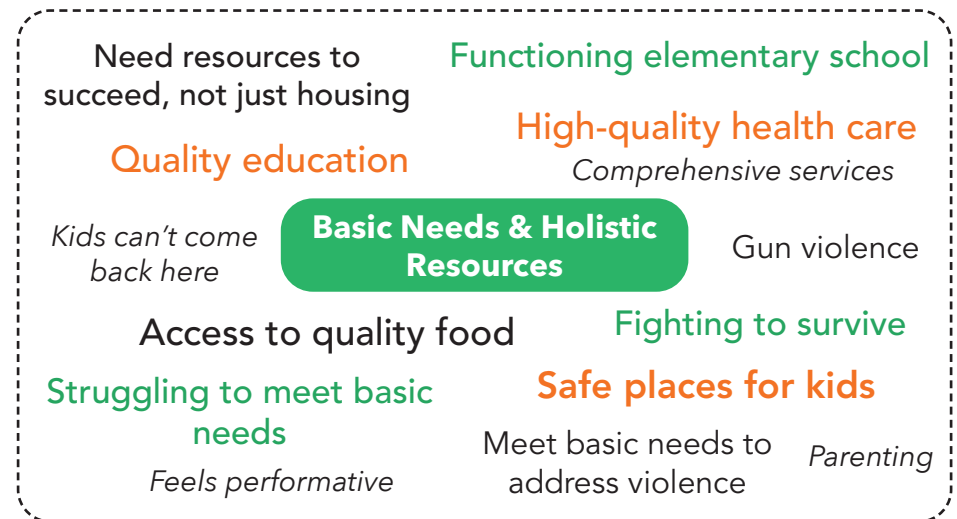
Need resources to succeed, not just housing

Functioning elementary school

High-quality health care

Quality education

Comprehensive services

Kids can't come back here

Basic Needs & Holistic Resources

Gun violence

Access to quality food

Fighting to survive

Struggling to meet basic needs

Safe places for kids

Meet basic needs to address violence

Parenting

Feels performative